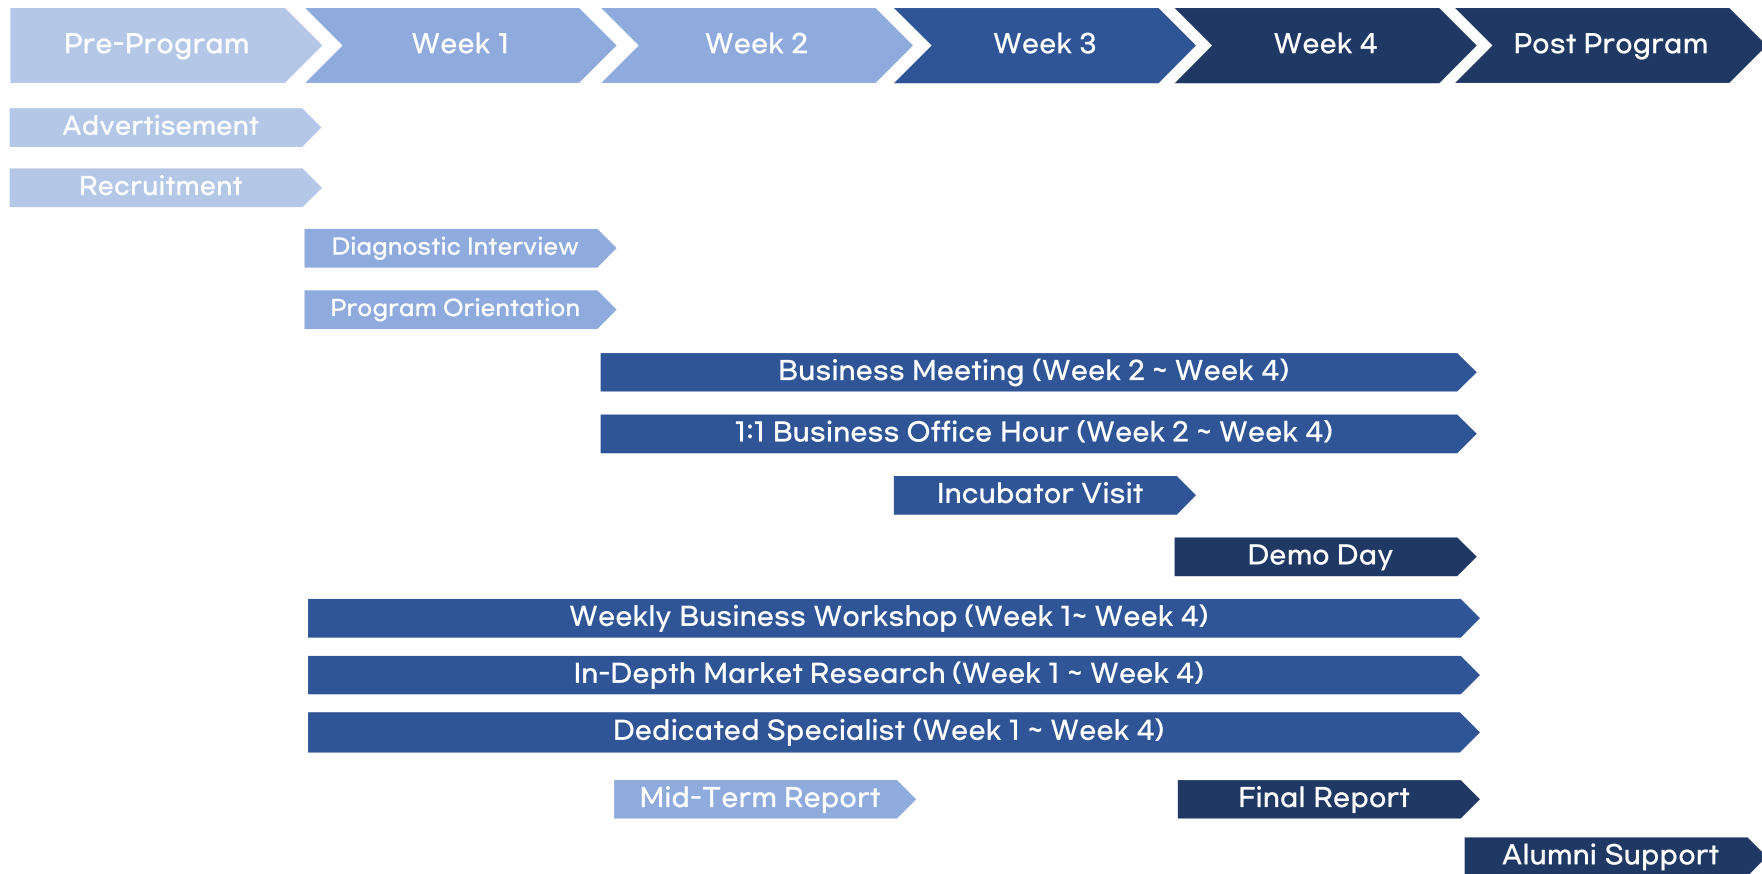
Pre-Program

Week 1

Week 2

Week 3

Week 4

Post Program

Advertisement

Recruitment

Diagnostic Interview

Program Orientation

Business Meeting (Week 2 ~ Week 4)

1:1 Business Office Hour (Week 2 ~ Week 4)

Incubator Visit

Demo Day

Weekly Business Workshop (Week 1~ Week 4)

In-Depth Market Research (Week 1 ~ Week 4)

Dedicated Specialist (Week 1 ~ Week 4)

Mid-Term Report

Final Report

Alumni Support